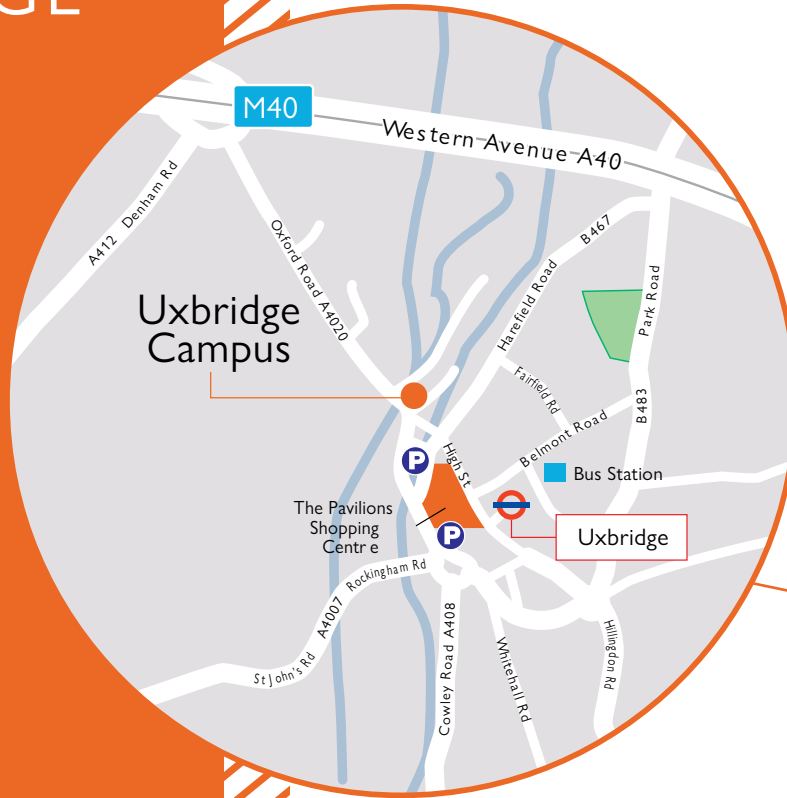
GE

M40

Western Avenue A40

A412 Denham Rd

Oxford Road A4020

B467

Harefield Road

Park Road

Uxbridge Campus

Fairfield Rd

Belmont Road

B483

High St

P

Bus Station

The Pavilions Shopping Centr e

P

Uxbridge

A4007 Rockingham Rd

St John's Rd

Cowley Road A408

Whitehall Rd

Hillingdon Rd